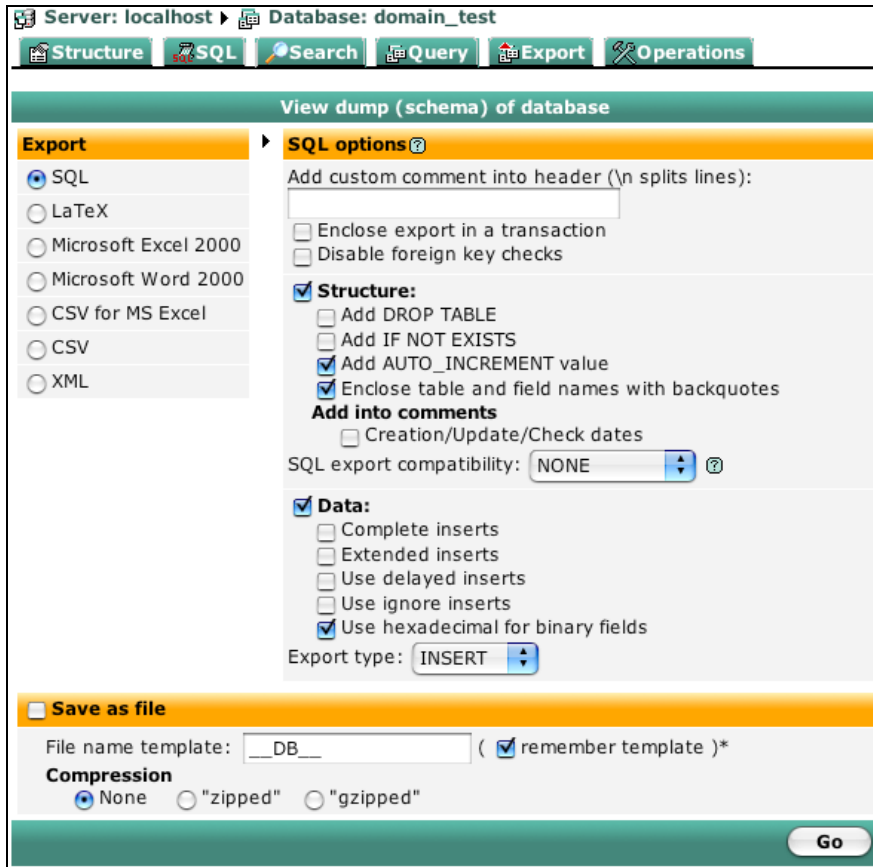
Server: localhost ▸ Database: domain_test

Structure | SQL | Search | Query | Export | Operations

View dump (schema) of database

Export

SQL
LaTeX
Microsoft Excel 2000
Microsoft Word 2000
CSV for MS Excel
CSV
XML

SQL options

Add custom comment into header (\n splits lines):

Enclose export in a transaction
Disable foreign key checks

Structure:
Add DROP TABLE
Add IF NOT EXISTS
Add AUTO_INCREMENT value
Enclose table and field names with backquotes
Add into comments
Creation/Update/Check dates
SQL export compatibility: NONE

Data:
Complete inserts
Extended inserts
Use delayed inserts
Use ignore inserts
Use hexadecimal for binary fields
Export type: INSERT

Save as file

File name template: __DB__ ( remember template )*
Compression
None "zipped" "gzipped"

Go